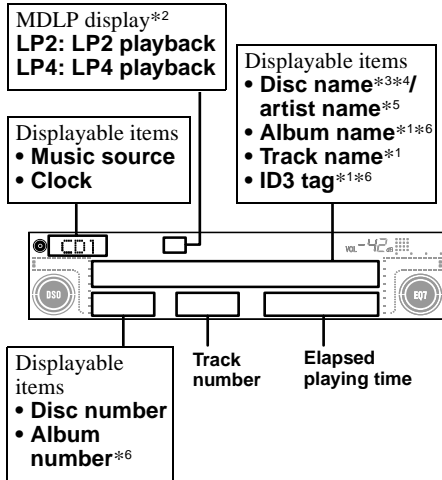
MDLP display*2
LP2: LP2 playback
LP4: LP4 playback

Displayable items
• Music source
• Clock

Displayable items
• Disc name*3*4/ artist name*5
• Album name*1*6
• Track name*1
• ID3 tag*1*6

CD1

VOL -42 dB

DSO

EQ7

Displayable items
• Disc number
• Album number*6

Track number

Elapsed playing time